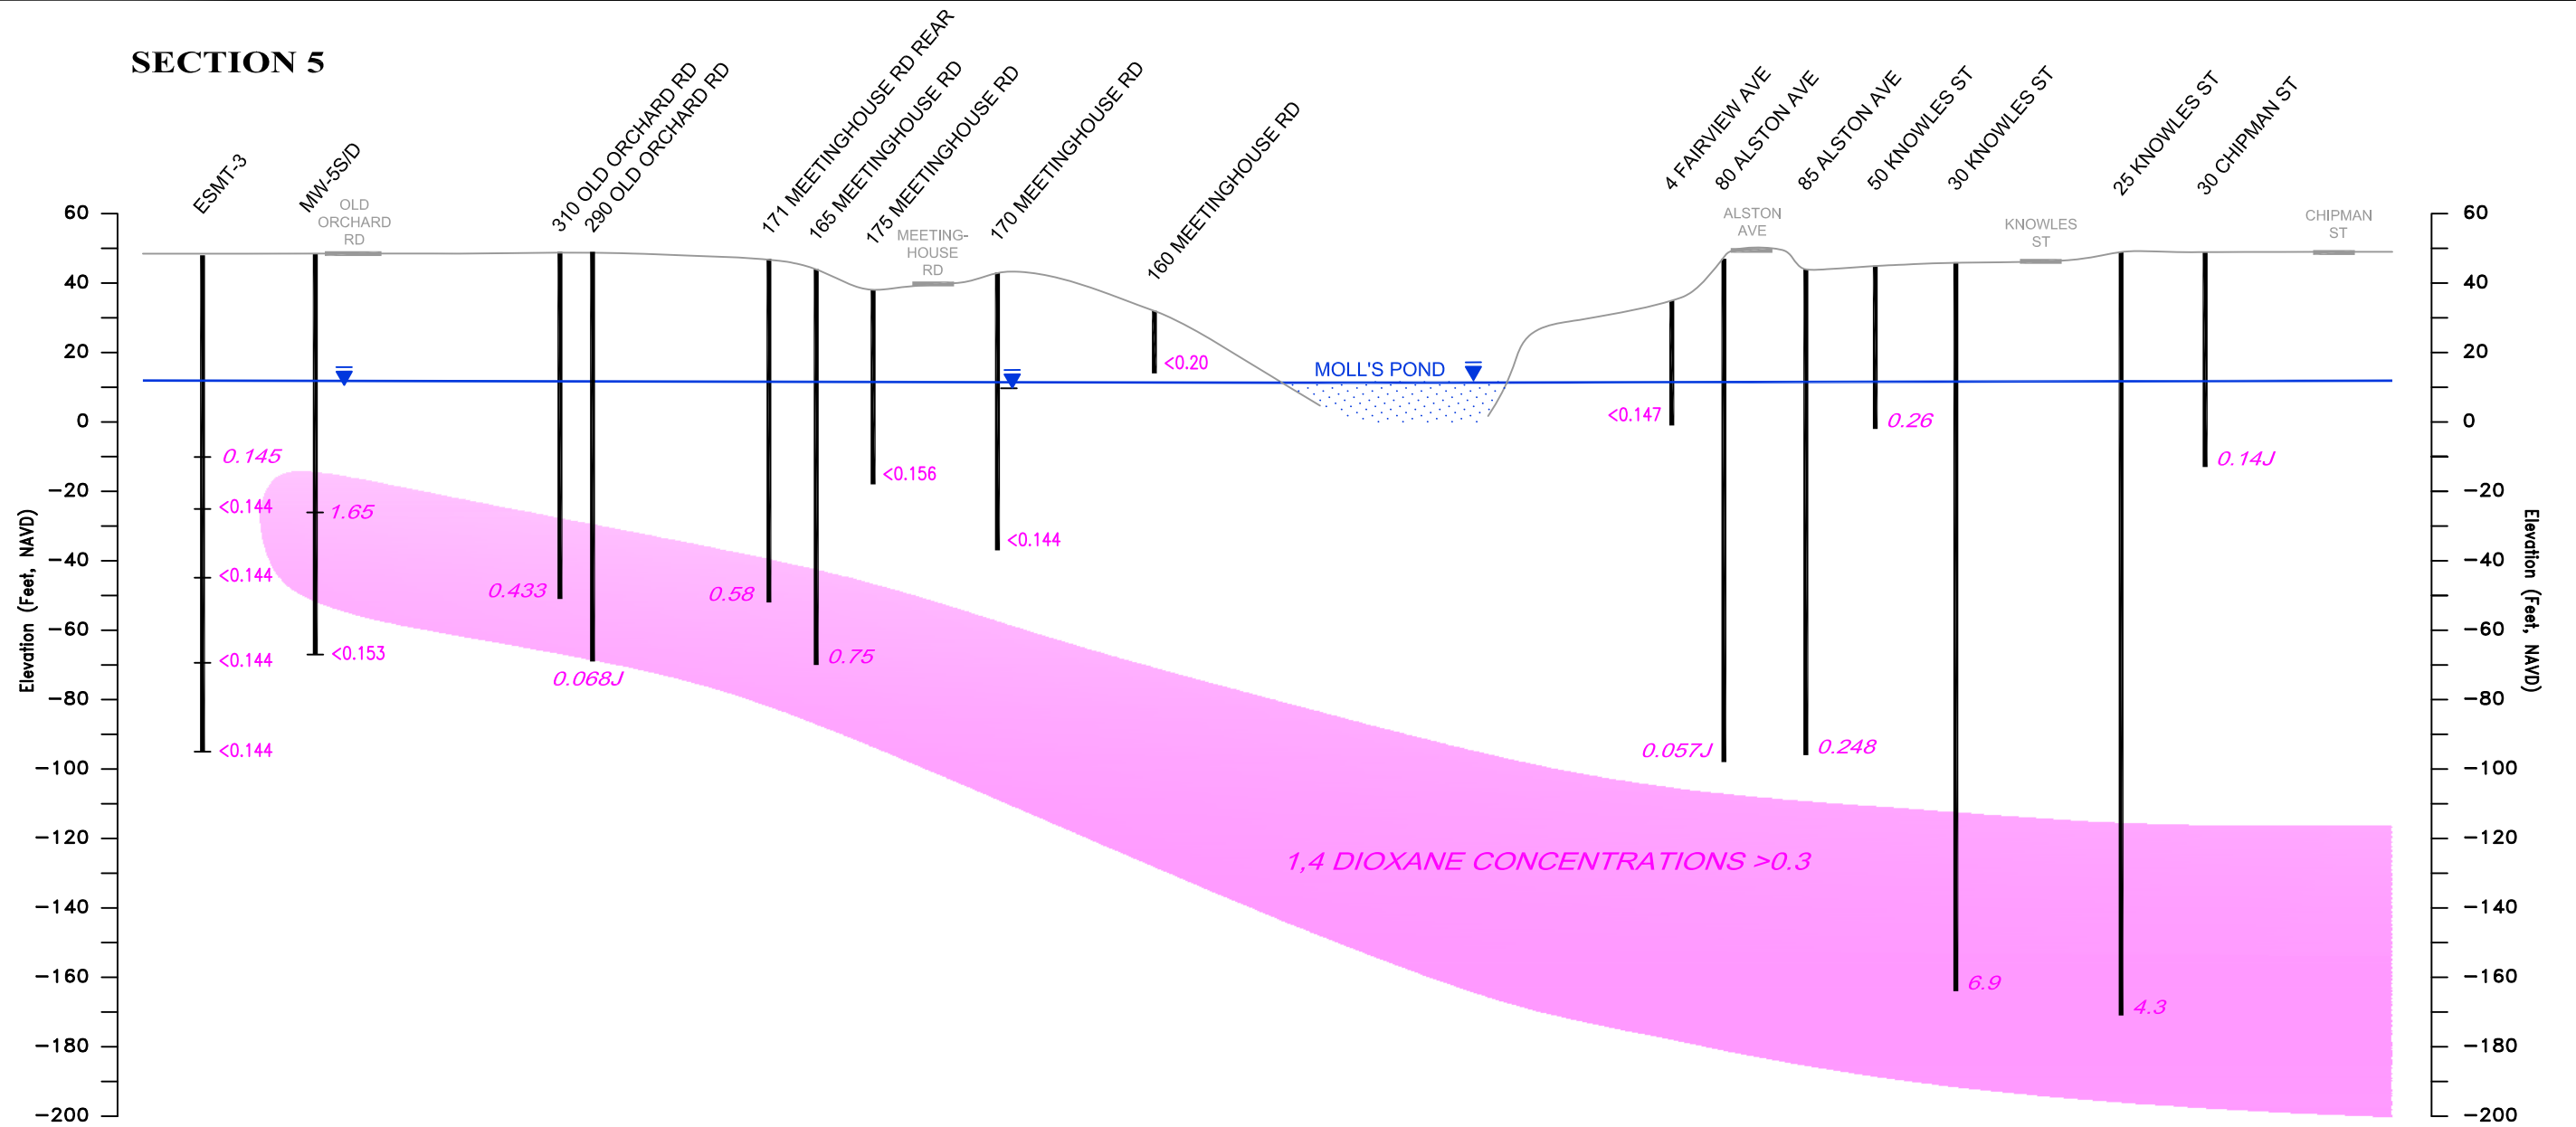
SECTION 5

ESMT-3
MW-5S/D
310 OLD ORCHARD RD
290 OLD ORCHARD RD
171 MEETINGHOUSE RD REAR
165 MEETINGHOUSE RD
175 MEETINGHOUSE RD
170 MEETINGHOUSE RD
160 MEETINGHOUSE RD
4 FAIRVIEW AVE
80 ALSTON AVE
85 ALSTON AVE
50 KNOWLES ST
30 KNOWLES ST
25 KNOWLES ST
30 CHIPMAN ST

OLD ORCHARD RD
MEETING-HOUSE RD
ALSTON AVE
KNOWLES ST
CHIPMAN ST
MOLL'S POND

0.145
<0.144
<0.144
<0.144
<0.144
1.65
<0.153
0.433
0.068J
0.58
0.75
<0.156
<0.144
<0.20
<0.147
0.057J
0.248
0.26
6.9
4.3
0.14J

1,4 DIOXANE CONCENTRATIONS >0.3

Elevation (Feet, NAVD)
60
40
20
0
−20
−40
−60
−80
−100
−120
−140
−160
−180
−200

Elevation (Feet, NAVD)
60
40
20
0
−20
−40
−60
−80
−100
−120
−140
−160
−180
−200